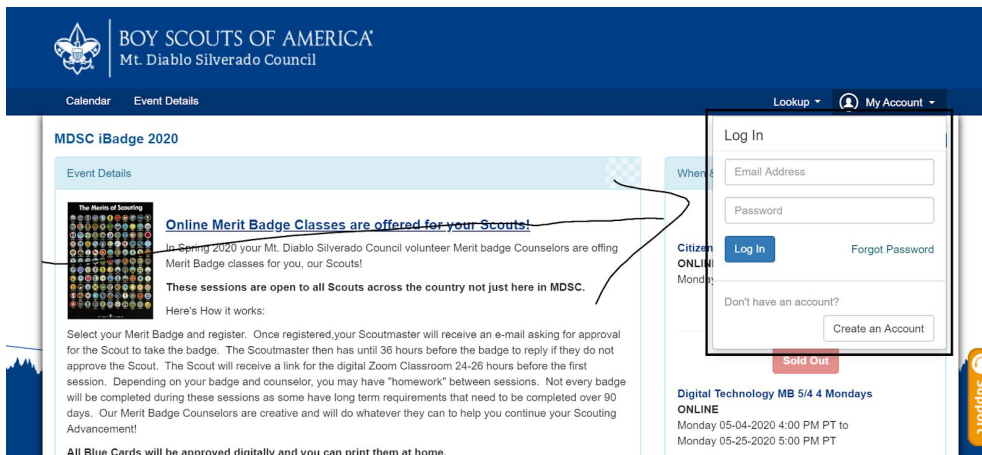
BOY SCOUTS OF AMERICA
Mt. Diablo Silverado Council

Calendar Event Details

Lookup ▾ My Account ▾

MDSC iBadge 2020

Event Details

The Merits of Scouting

Online Merit Badge Classes are offered for your Scouts!

In Spring 2020 your Mt. Diablo Silverado Council volunteer Merit badge Counselors are offing Merit Badge classes for you, our Scouts!

These sessions are open to all Scouts across the country not just here in MDSC.

Here's How it works:

Select your Merit Badge and register. Once registered,your Scoutmaster will receive an e-mail asking for approval for the Scout to take the badge. The Scoutmaster then has until 36 hours before the badge to reply if they do not approve the Scout. The Scout will receive a link for the digital Zoom Classroom 24-26 hours before the first session. Depending on your badge and counselor, you may have "homework" between sessions. Not every badge will be completed during these sessions as some have long term requirements that need to be completed over 90 days. Our Merit Badge Counselors are creative and will do whatever they can to help you continue your Scouting Advancement!

All Blue Cards will be approved digitally and you can print them at home.

When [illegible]

Log In

Email Address

Password

Log In

Forgot Password

Don't have an account?

Create an Account

Citizen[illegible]
ONLIN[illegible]
Monda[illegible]

Sold Out

Digital Technology MB 5/4 4 Mondays
ONLINE
Monday 05-04-2020 4:00 PM PT to
Monday 05-25-2020 5:00 PM PT

Support